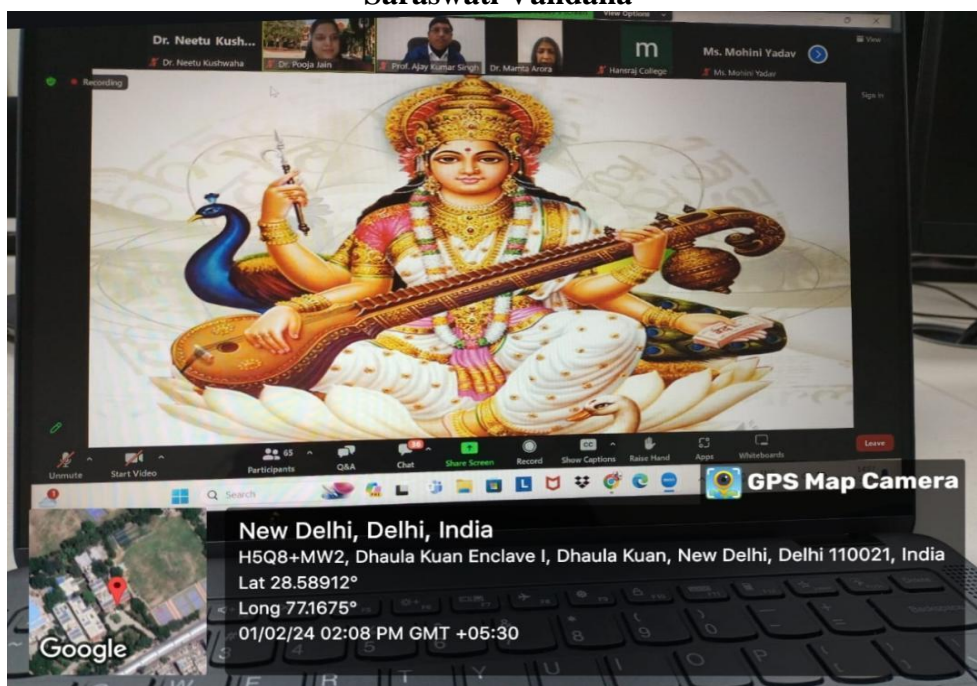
Saraswati Vandana

View Options

Dr. Neetu Kush...
Dr. Neetu Kushwaha
Dr. Pooja Jain
Prof. Ajay Kumar Singh
Dr. Mamta Arora
m
Hansraj College
Ms. Mohini Yadav
Ms. Mohini Yadav

View

Recording

Sign In

Unmute
Start Video
65
Participants
Q&A
Chat
Share Screen
Record
Show Captions
Raise Hand
Apps
Whiteboards
Leave

Search

GPS Map Camera

New Delhi, Delhi, India
H5Q8+MW2, Dhaula Kuan Enclave I, Dhaula Kuan, New Delhi, Delhi 110021, India
Lat 28.58912°
Long 77.1675°
01/02/24 02:08 PM GMT +05:30

Google